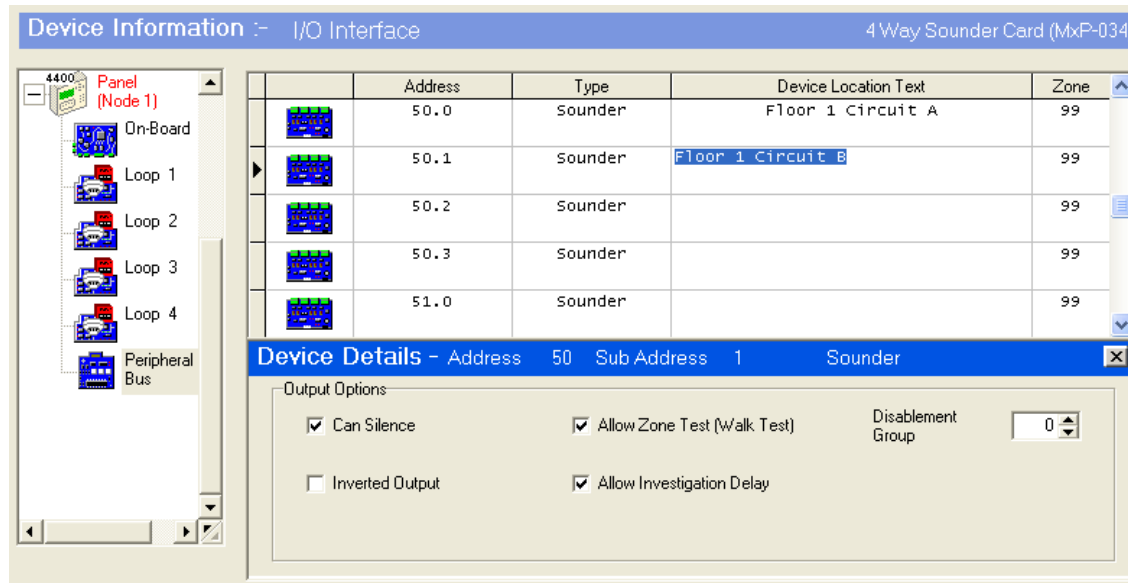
Device Information :- I/O Interface 4 Way Sounder Card (MxP-034

4400 Panel (Node 1)
On-Board
Loop 1
Loop 2
Loop 3
Loop 4
Peripheral Bus

| | Address | Type | Device Location Text | Zone |
|---|---|---|---|---|
| | 50.0 | Sounder | Floor 1 Circuit A | 99 |
| | 50.1 | Sounder | Floor 1 Circuit B | 99 |
| | 50.2 | Sounder | | 99 |
| | 50.3 | Sounder | | 99 |
| | 51.0 | Sounder | | 99 |

Device Details - Address 50 Sub Address 1 Sounder

Output Options
Can Silence
Allow Zone Test (Walk Test)
Disablement Group
0
Inverted Output
Allow Investigation Delay